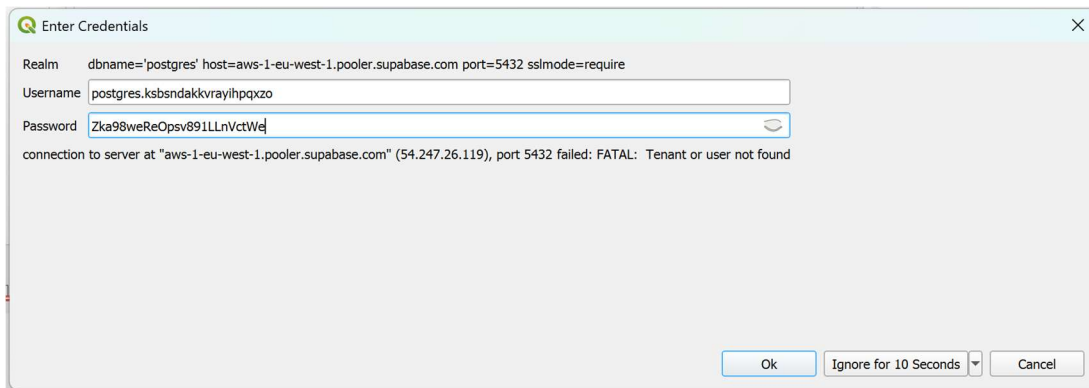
Enter Credentials

Realm dbname='postgres' host=aws-1-eu-west-1.pooler.supabase.com port=5432 sslmode=require

Username postgres.ksbsndakkvrayihpqxzo

Password Zka98weReOpsv891LLnVctWe

connection to server at "aws-1-eu-west-1.pooler.supabase.com" (54.247.26.119), port 5432 failed: FATAL: Tenant or user not found

Ok

Ignore for 10 Seconds

Cancel